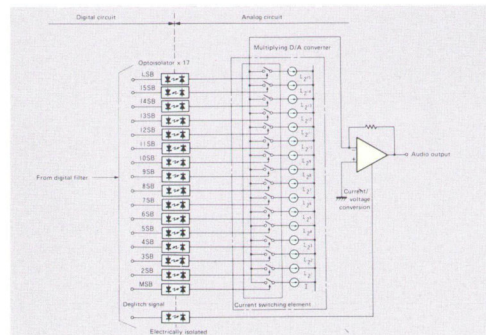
Digital circuit

Analog circuit

Optoisolator x 17

Multiplying D/A converter

LSB

15SB

14SB

13SB

12SB

11SB

10SB

9SB

8SB

7SB

6SB

5SB

4SB

3SB

2SB

MSB

From digital filter

Deglitch signal

Electrically isolated

Current switching element

Audio output

Current/ voltage conversion